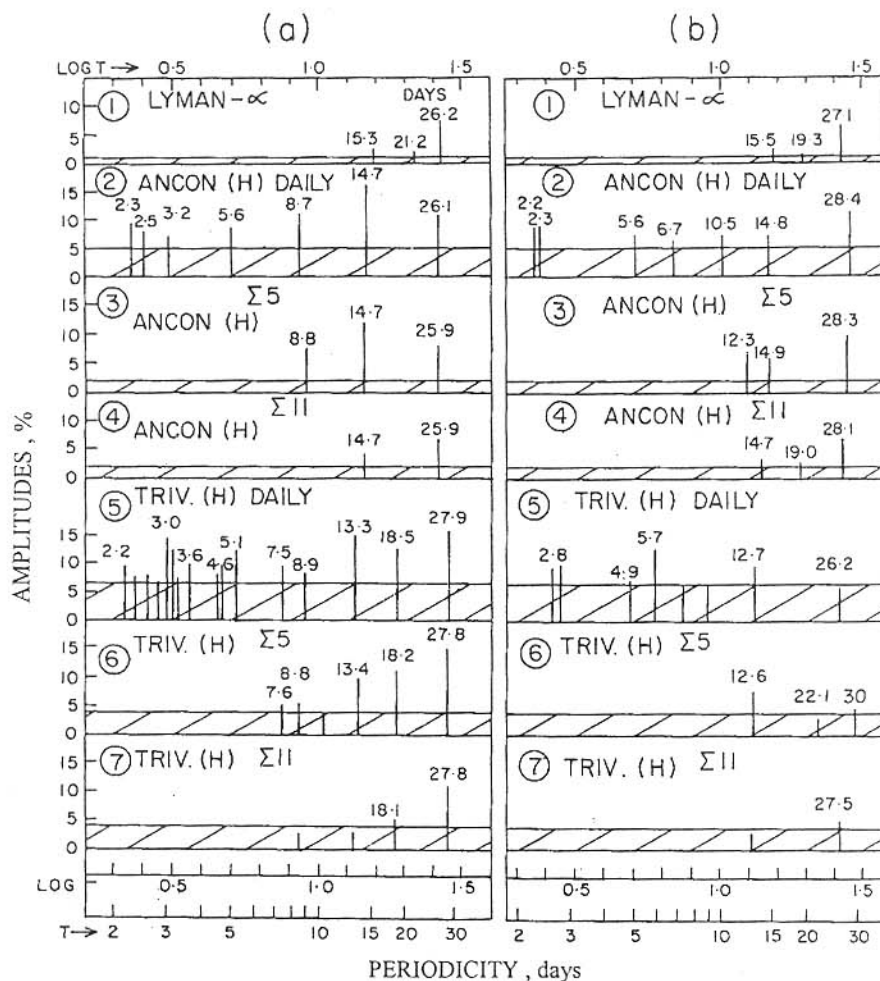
(a)

(b)

LOG T → 0.5 1.0 1.5

0.5 1.0 1.5

DAYS

① LYMAN-α

10 5 0

15.3 21.2 26.2

① LYMAN-α

15.5 19.3 27.1

② ANCON (H) DAILY

15 10 5 0

2.3 2.5 3.2 5.6 8.7 14.7 26.1

② ANCON (H) DAILY

2.2 2.3 5.6 6.7 10.5 14.8 28.4

③ ANCON (H) Σ5

15 10 5 0

8.8 14.7 25.9

③ ANCON (H) Σ5

12.3 14.9 28.3

④ ANCON (H) Σ11

10 5 0

14.7 25.9

④ ANCON (H) Σ11

14.7 19.0 28.1

⑤ TRIV. (H) DAILY

15 10 5 0

2.2 3.0 3.6 4.6 5.1 7.5 8.9 13.3 18.5 27.9

⑤ TRIV. (H) DAILY

2.8 4.9 5.7 12.7 26.2

⑥ TRIV. (H) Σ5

15 10 5 0

7.6 8.8 13.4 18.2 27.8

⑥ TRIV. (H) Σ5

12.6 22.1 30

⑦ TRIV. (H) Σ11

15 10 5 0

18.1 27.8

⑦ TRIV. (H) Σ11

27.5

AMPLITUDES, %

LOG 0.5 1.0 1.5

0.5 1.0 1.5

T → 2 3 5 10 15 20 30

2 3 5 10 15 20 30

PERIODICITY, days